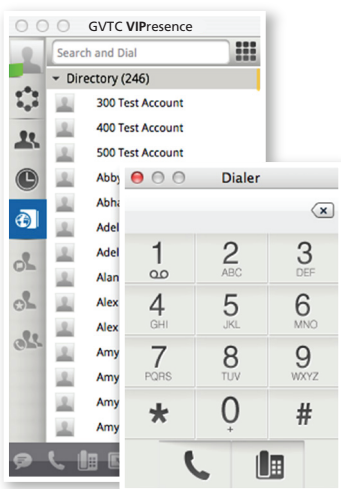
GVTC VIPresence

Search and Dial

Directory (246)

300 Test Account

400 Test Account

500 Test Account

Abby

Abha

Adel

Adel

Alan

Alex

Alex

Amy

Amy

Amy

Amy

Dialer

1

2
ABC

3
DEF

4
GHI

5
JKL

6
MNO

7
PQRS

8
TUV

9
WXYZ

*

0
+

#